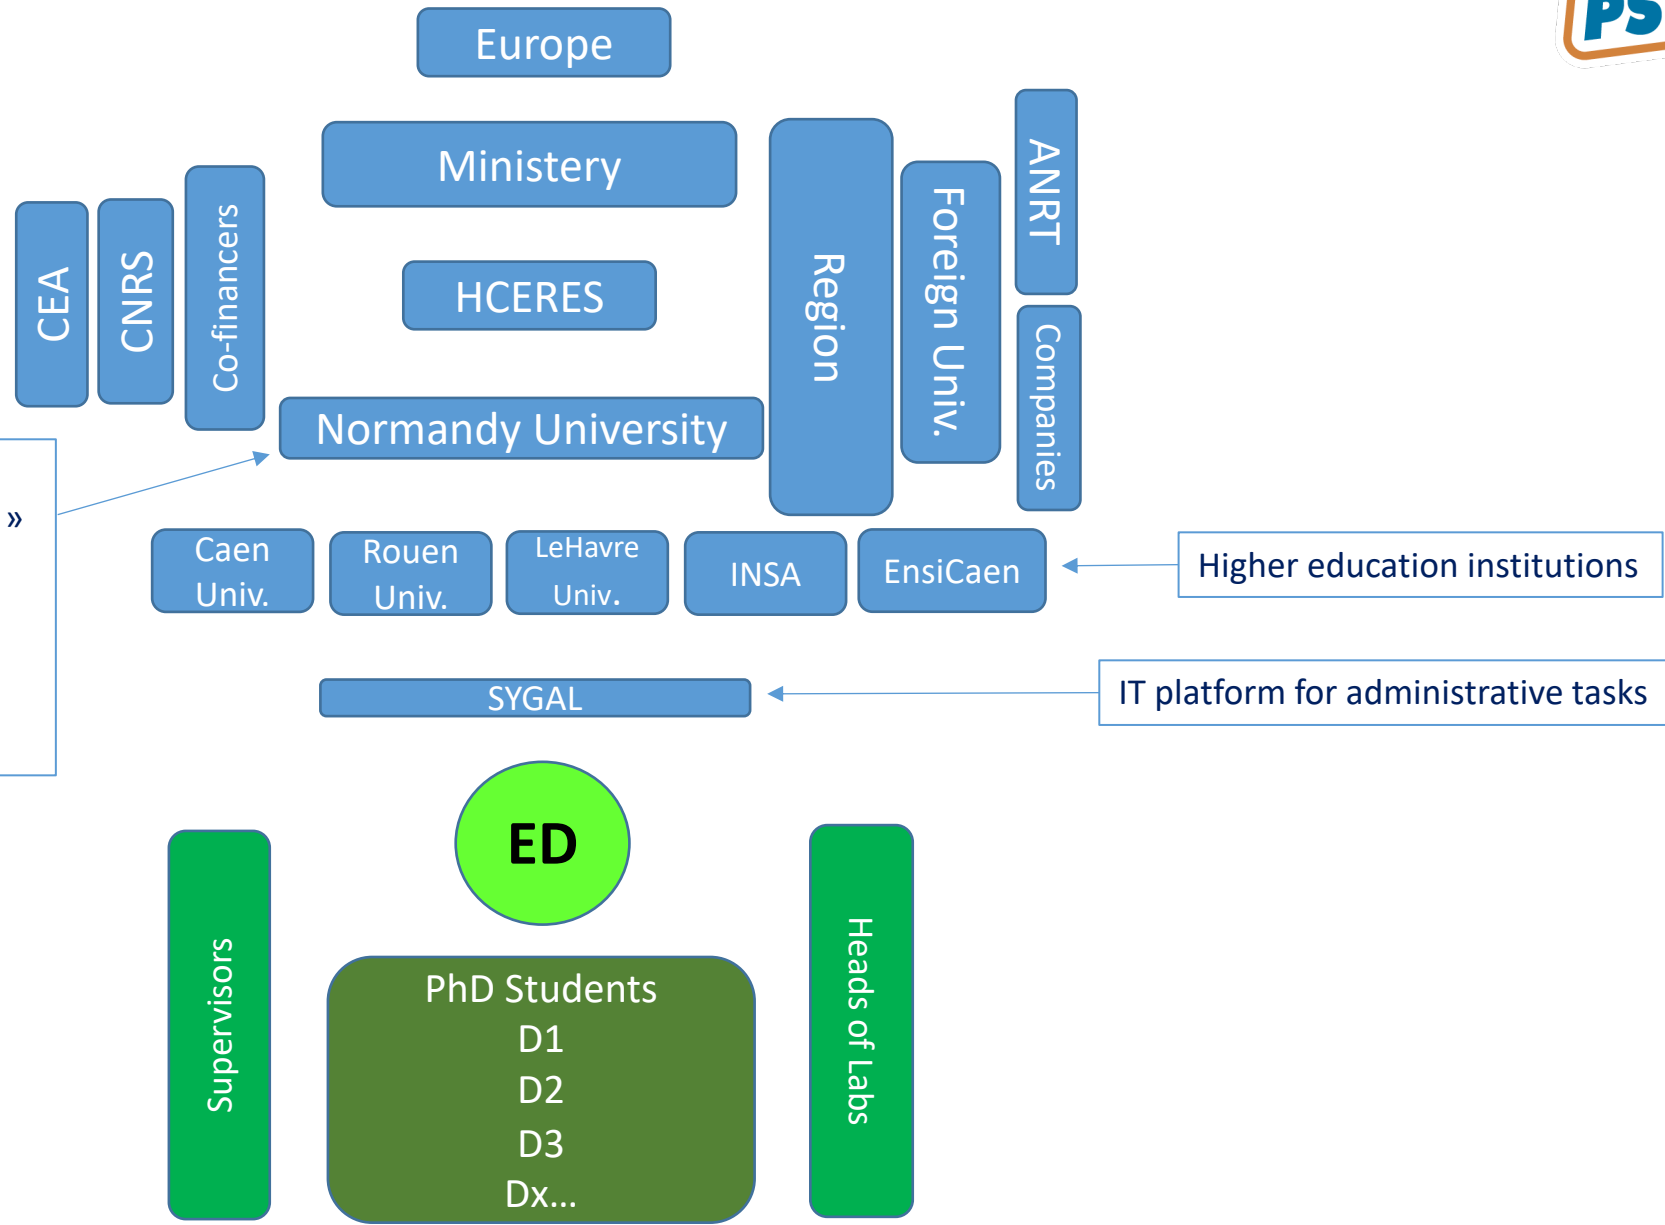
PS

Europe

Ministery

CEA

CNRS

Co-financers

HCERES

Normandy University

Region

Foreign Univ.

ANRT

Companies

»

Caen Univ.

Rouen Univ.

LeHavre Univ.

INSA

EnsiCaen

Higher education institutions

SYGAL

IT platform for administrative tasks

ED

Supervisors

PhD Students
D1
D2
D3
Dx...

Heads of Labs